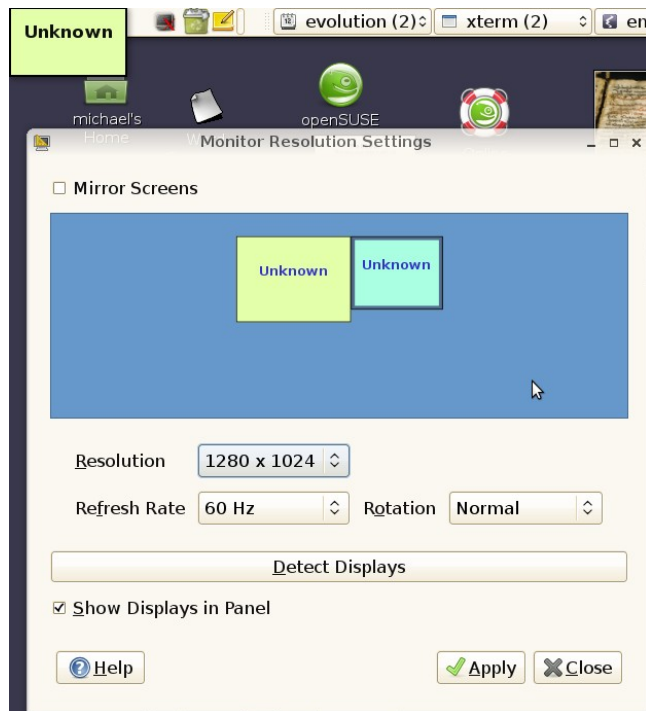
Unknown

evolution (2)

xterm (2)

en

michael's Home

openSUSE

Monitor Resolution Settings

☐ Mirror Screens

Unknown

Unknown

Resolution 1280 x 1024

Refresh Rate 60 Hz

Rotation Normal

Detect Displays

☑ Show Displays in Panel

Help

Apply

Close